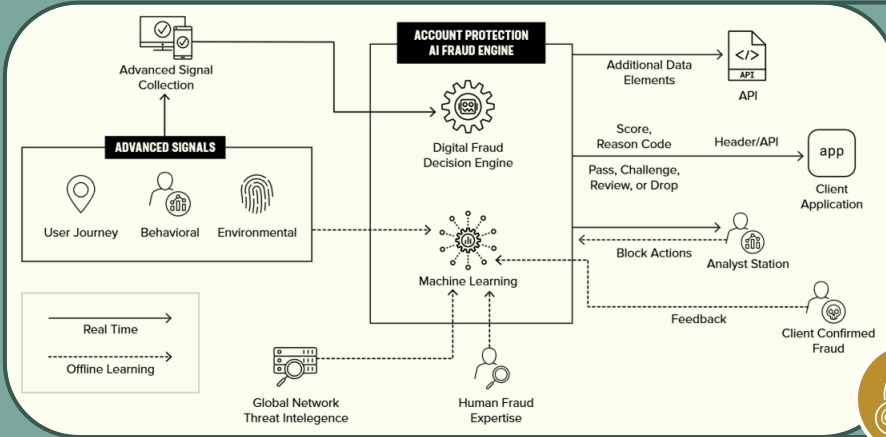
Advanced Signal Collection

ADVANCED SIGNALS

User Journey

Behavioral

Environmental

ACCOUNT PROTECTION AI FRAUD ENGINE

Digital Fraud Decision Engine

Machine Learning

Additional Data Elements

API

API

Score, Reason Code

Header/API

Pass, Challenge, Review, or Drop

app

Client Application

Block Actions

Analyst Station

Feedback

Client Confirmed Fraud

Real Time

Offline Learning

Global Network Threat Intelegence

Human Fraud Expertise